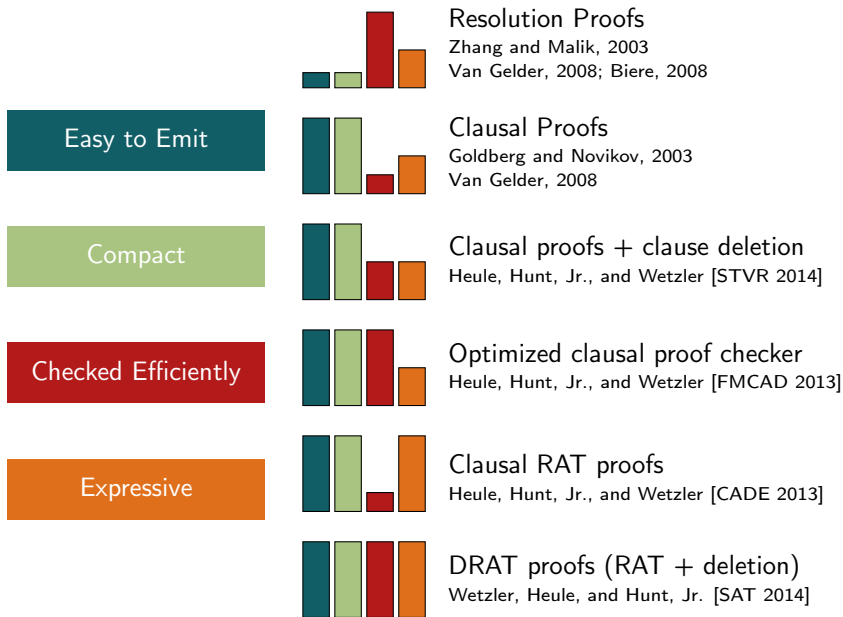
Easy to Emit

Compact

Checked Efficiently

Expressive

Resolution Proofs
Zhang and Malik, 2003
Van Gelder, 2008; Biere, 2008

Clausal Proofs
Goldberg and Novikov, 2003
Van Gelder, 2008

Clausal proofs + clause deletion
Heule, Hunt, Jr., and Wetzler [STVR 2014]

Optimized clausal proof checker
Heule, Hunt, Jr., and Wetzler [FMCAD 2013]

Clausal RAT proofs
Heule, Hunt, Jr., and Wetzler [CADE 2013]

DRAT proofs (RAT + deletion)
Wetzler, Heule, and Hunt, Jr. [SAT 2014]